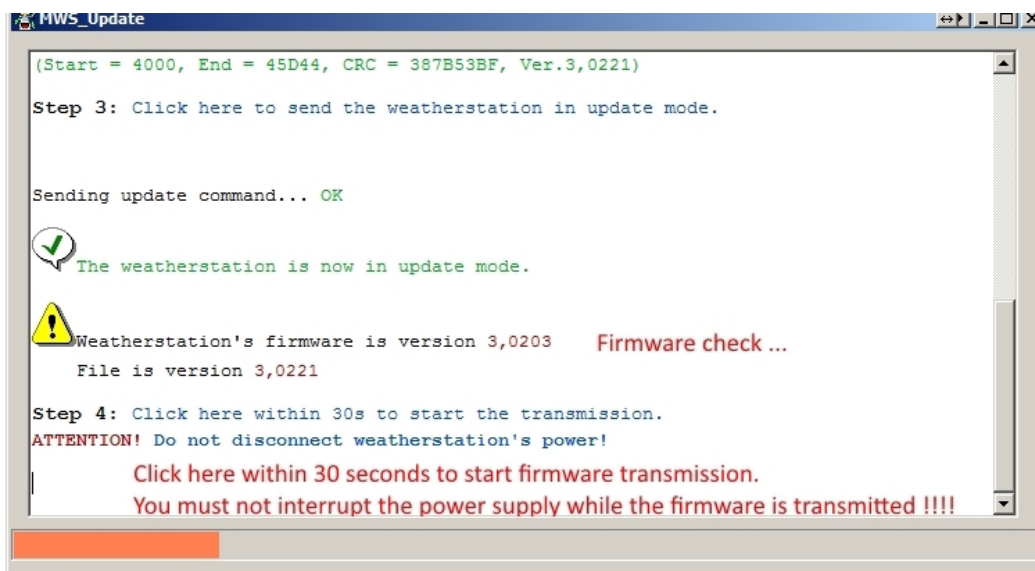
MWS_Update

(Start = 4000, End = 45D44, CRC = 387B53BF, Ver.3,0221)

Step 3: Click here to send the weatherstation in update mode.

Sending update command... OK

The weatherstation is now in update mode.

Weatherstation's firmware is version 3,0203 Firmware check ...

File is version 3,0221

Step 4: Click here within 30s to start the transmission.

ATTENTION! Do not disconnect weatherstation's power!

Click here within 30 seconds to start firmware transmission.

You must not interrupt the power supply while the firmware is transmitted !!!!